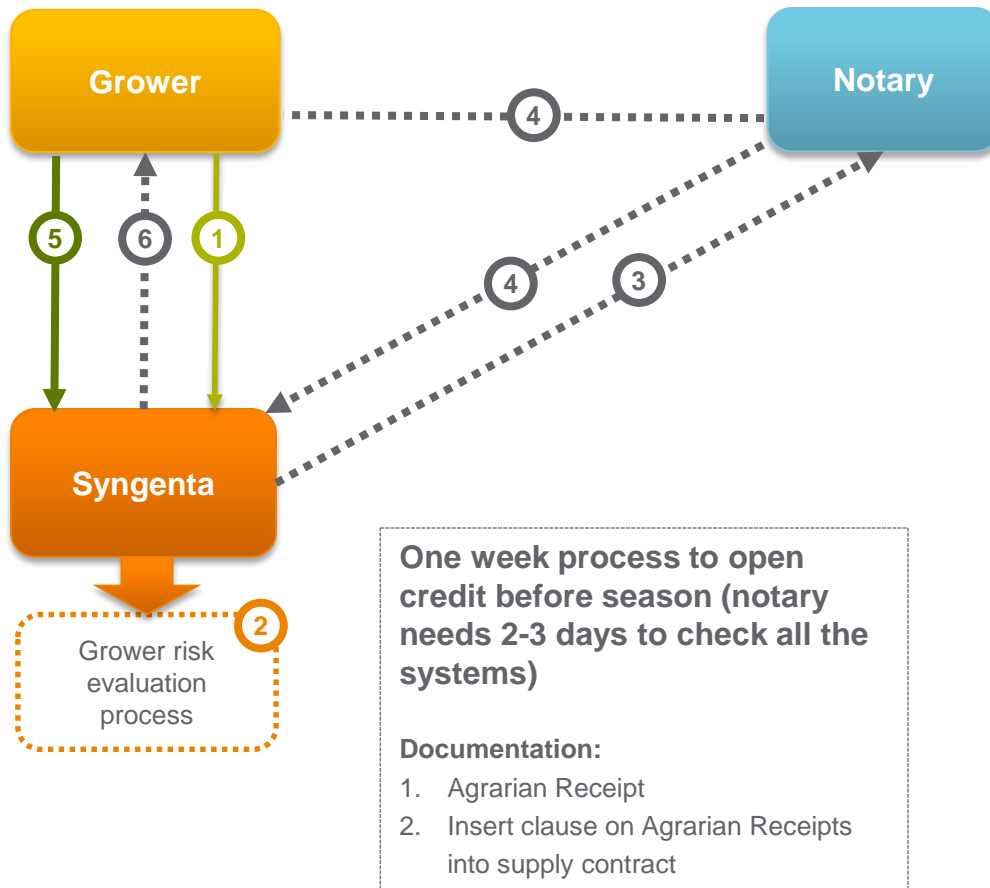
Grower

Notary

4

5

6

1

4

3

Syngenta

2

Grower risk evaluation process

One week process to open credit before season (notary needs 2-3 days to check all the systems)

Documentation:

1. Agrarian Receipt
2. Insert clause on Agrarian Receipts into supply contract